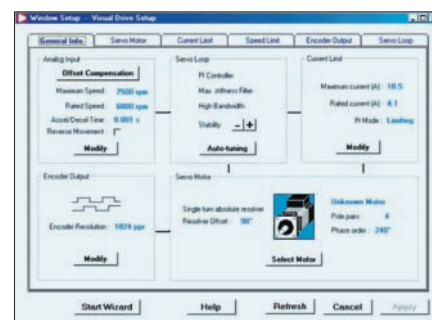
Window Setup - Visual Drive Setup

General Info | Servo Motor | Current Limit | Speed Limit | Encoder Output | Servo Loop

Analog Input
Offset Compensation
Maximum Speed: 7500 rpm
Rated Speed: 6000 rpm
Accel/Decel Time: 0.001 s
Reverse Movement: 
Modify

Servo Loop
PI Controller
Max. stiffness Filter
High Bandwidth
Stability: - +
Auto-tuning

Current Limit
Maximum current (A): 18.5
Rated current (A): 4.1
PI Mode: Limiting
Modify

Encoder Output
Encoder Resolution: 1024 ppr
Modify

Servo Motor
Single turn absolute resolver
Resolver Offset: 90°
Unknown Motor
Pole pairs: 4
Phase order: 240°
Select Motor

Start Wizard | Help | Refresh | Cancel | Apply